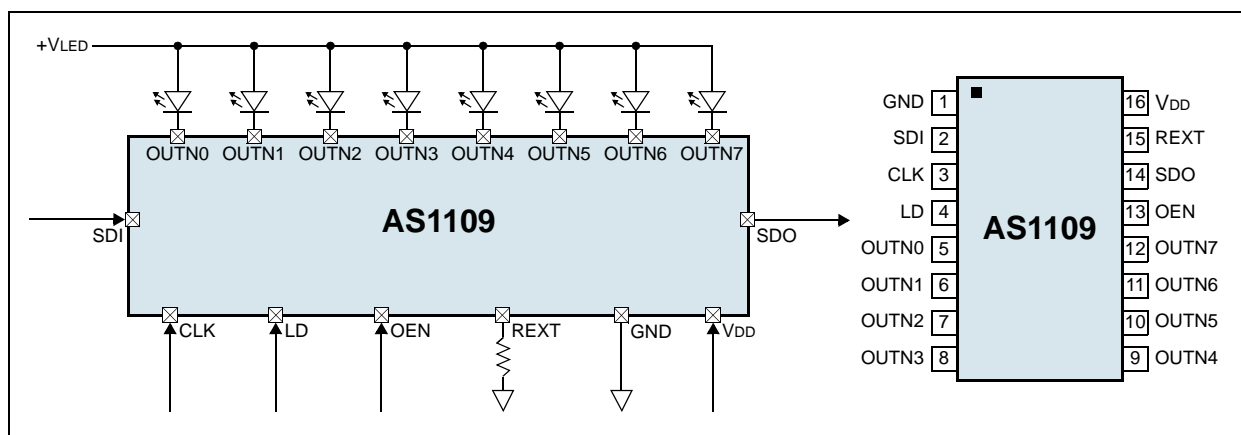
+VLED

OUTN0 OUTN1 OUTN2 OUTN3 OUTN4 OUTN5 OUTN6 OUTN7

SDI

AS1109

SDO

CLK LD OEN REXT GND VDD

| | | | |
|---|---|---|---|
| GND | 1 | 16 | VDD |
| SDI | 2 | 15 | REXT |
| CLK | 3 | 14 | SDO |
| LD | 4 | 13 | OEN |
| OUTN0 | 5 | 12 | OUTN7 |
| OUTN1 | 6 | 11 | OUTN6 |
| OUTN2 | 7 | 10 | OUTN5 |
| OUTN3 | 8 | 9 | OUTN4 |

AS1109